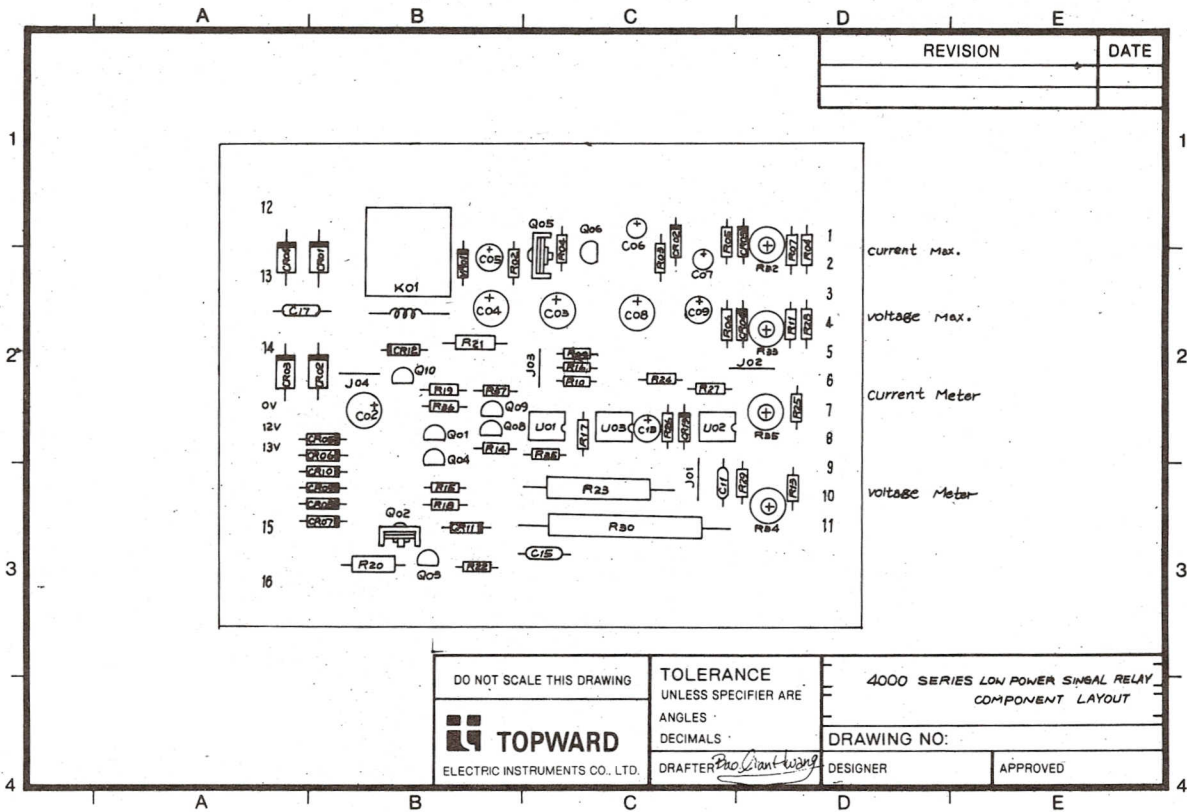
A B C D E

1 2 3 4

| REVISION | DATE |
|---|---|
| | |
| | |

12
13
14
0V
12V
13V
15
16

CR04 CR01 K01 CR03 CR02 C17 CR12 R21 J04 Q10 C02 R19 R26 R37 Q09 Q08 Q01 Q04 R14 CR05 CR06 CR10 CR09 CR08 CR07 R15 R18 Q02 CR11 R20 Q03 R22 R01 C05 R02 Q05 R04 Q06 C04 C03 C08 C06 R08 R12 C09 C07 R05 R06 R32 R07 R04 R34 R03 R33 R11 R28 J03 R09 R16 R10 R24 R27 J02 R25 U01 R17 U03 C13 R36 R31 U02 R35 R36 R23 J01 C11 R29 R13 R34 R30 C15

1
2
3
4
5
6
7
8
9
10
11

current Max.
voltage Max.
Current Meter
voltage Meter

DO NOT SCALE THIS DRAWING

TOPWARD
ELECTRIC INSTRUMENTS CO., LTD.

TOLERANCE
UNLESS SPECIFIER ARE
ANGLES
DECIMALS
DRAFTER Bao Chantwang

4000 SERIES LOW POWER SINGAL RELAY
COMPONENT LAYOUT

DRAWING NO:

DESIGNER
APPROVED